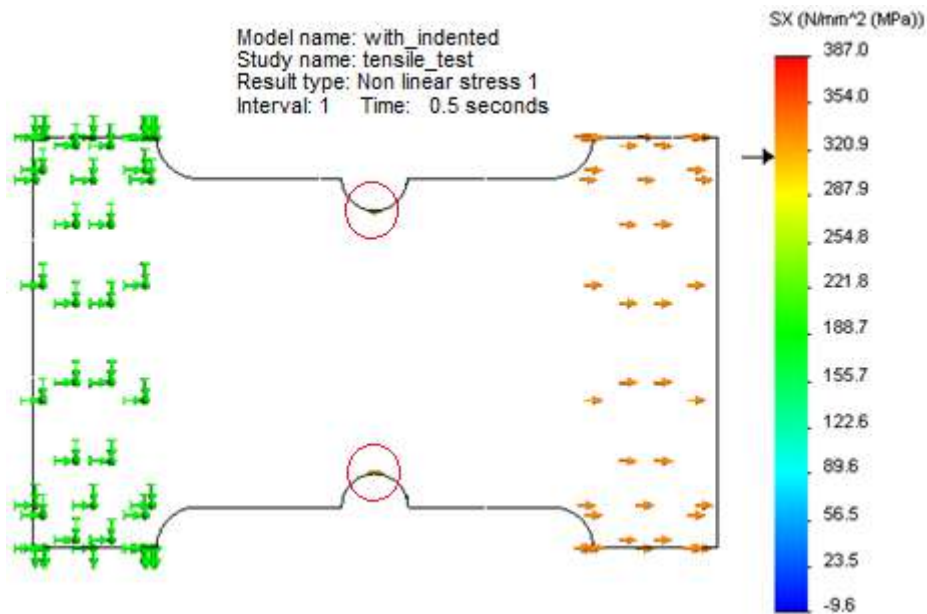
Model name: with_indented
Study name: tensile_test
Result type: Non linear stress 1
Interval: 1 Time: 0.5 seconds

SX (N/mm^2 (MPa))
387.0
354.0
320.9
287.9
254.8
221.8
188.7
155.7
122.6
89.6
56.5
23.5
-9.6